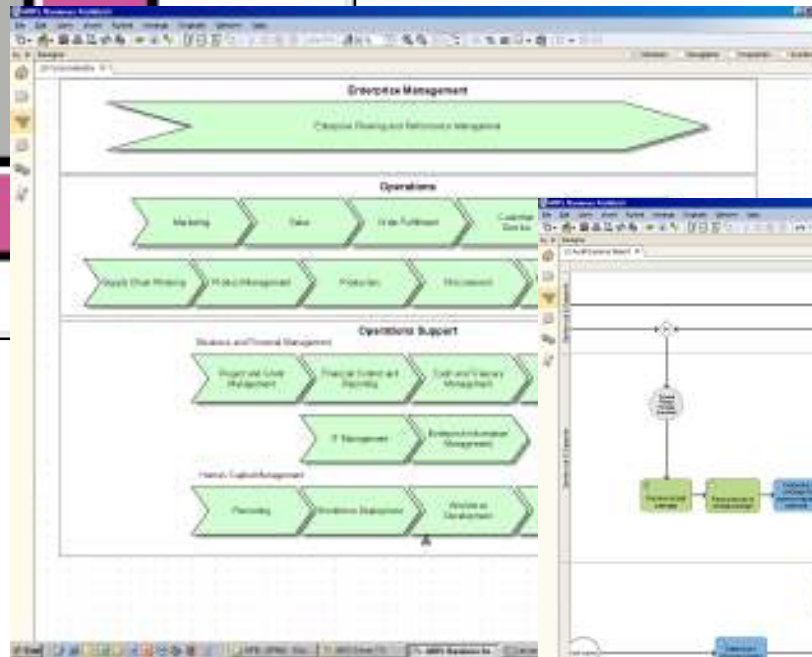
Enterprise Management

Enterprise Planning and Performance Management

Operations

Marketing

Sales

Order Fulfillment

Customer Service

Supply Chain Planning

Product Management

Production

Procurement

Operations Support

Business and Financial Management

Project and Order Management

Financial Control and Reporting

Cash and Treasury Management

IT Management

Enterprise Information Management

Human Capital Management

Recruiting

Workforce Deployment

Workforce Development

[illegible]